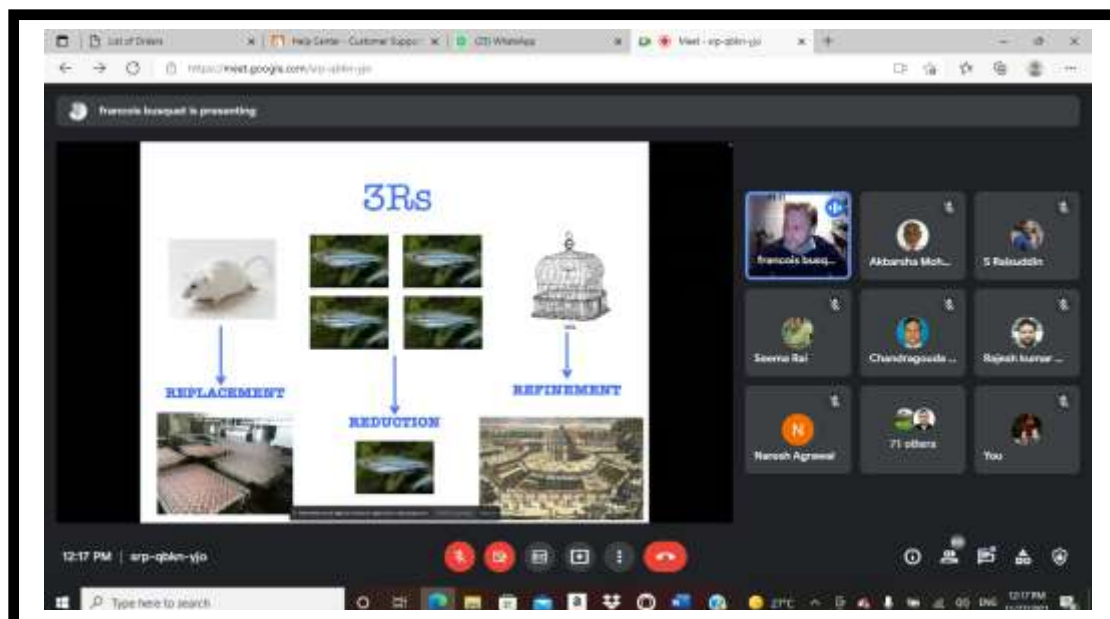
List of Orders
Help Center - Customer Support
(23) WhatsApp
Meet - srp-qbkn-yjo
https://meet.google.com/srp-qbkn-yjo

francois busquet is presenting

3Rs

REPLACEMENT

REDUCTION

REFINEMENT

francois busq...
Akbarsha Moh...
S Raisuddin
Seema Rai
Chandragouda ...
Rajesh kumar ...
N
Naresh Agrawal
71 others
You

12:17 PM | srp-qbkn-yjo

Type here to search
27°C
ENG
12:17 PM